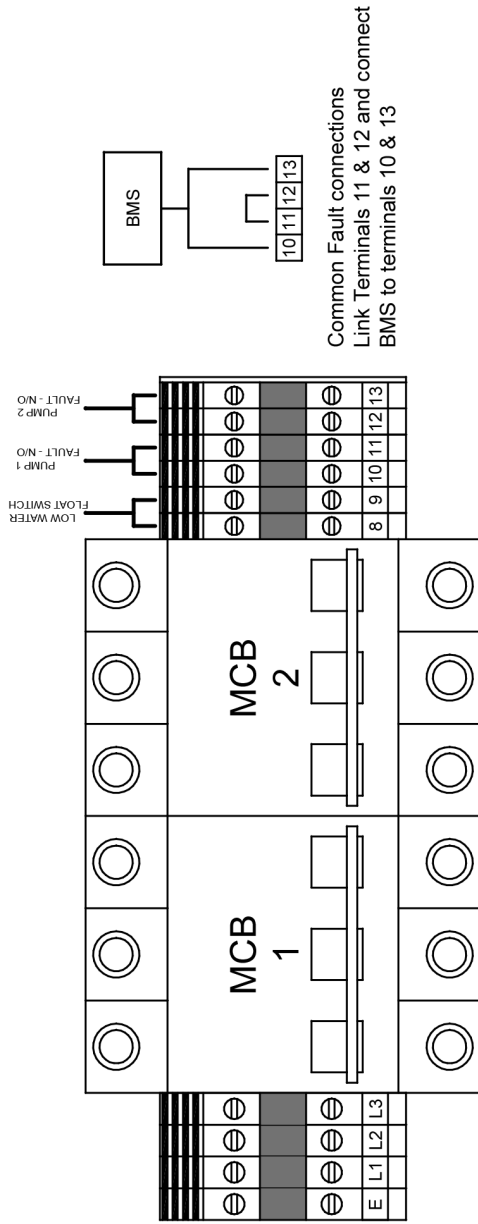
BMS

10 11 12 13

Common Fault connections
Link Terminals 11 & 12 and connect
BMS to terminals 10 & 13

LOW WATER FLOAT SWITCH

PUMP 1 FAULT - N/O

PUMP 2 FAULT - N/O

8 9 10 11 12 13

MCB 2

MCB 1

E L1 L2 L3